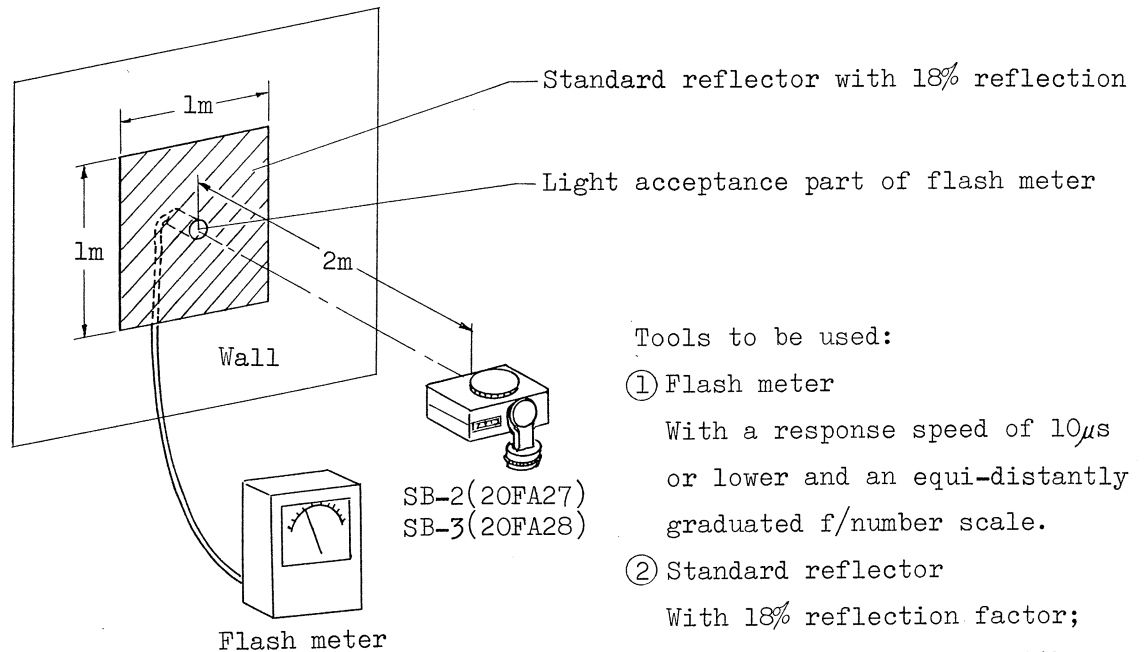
Standard reflector with 18% reflection

Light acceptance part of flash meter

1m

1m

2m

Wall

SB-2(20FA27)
SB-3(20FA28)

Flash meter

Tools to be used:

① Flash meter
With a response speed of 10$\mu$s or lower and an equi-distantly graduated f/number scale.

② Standard reflector
With 18% reflection factor;